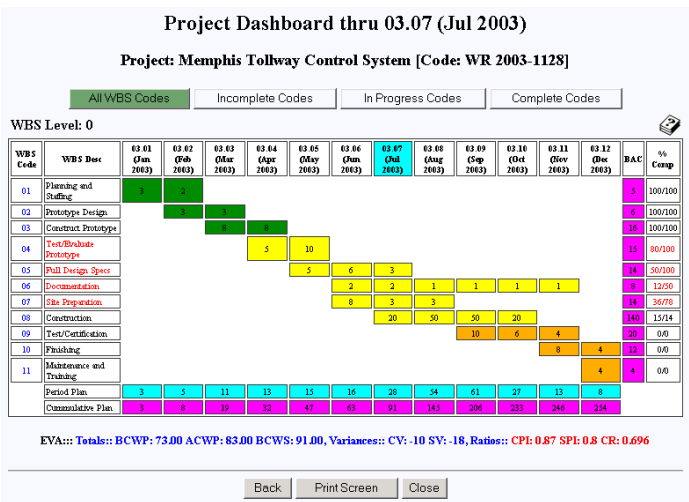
Project Dashboard thru 03.07 (Jul 2003)

Project: Memphis Tollway Control System [Code: WR 2003-1128]

All WBS Codes | Incomplete Codes | In Progress Codes | Complete Codes

WBS Level: 0

| WBS Code | WBS Desc | 03.01 (Jan 2003) | 03.02 (Feb 2003) | 03.03 (Mar 2003) | 03.04 (Apr 2003) | 03.05 (May 2003) | 03.06 (Jun 2003) | 03.07 (Jul 2003) | 03.08 (Aug 2003) | 03.09 (Sep 2003) | 03.10 (Oct 2003) | 03.11 (Nov 2003) | 03.12 (Dec 2003) | BAC | % Comp |
|---|---|---|---|---|---|---|---|---|---|---|---|---|---|---|---|
| 01 | Planning and Staffing | 3 | 2 | | | | | | | | | | | 5 | 100/100 |
| 02 | Prototype Design | | 3 | 3 | | | | | | | | | | 6 | 100/100 |
| 03 | Construct Prototype | | | 8 | 8 | | | | | | | | | 16 | 100/100 |
| 04 | Test/Evaluate Prototype | | | | 5 | 10 | | | | | | | | 15 | 80/100 |
| 05 | Full Design Specs | | | | | 5 | 6 | 3 | | | | | | 14 | 50/100 |
| 06 | Documentation | | | | | | 2 | 2 | 1 | 1 | 1 | 1 | | 8 | 12/50 |
| 07 | Site Preparation | | | | | | 8 | 3 | 3 | | | | | 14 | 36/78 |
| 08 | Construction | | | | | | | 20 | 50 | 50 | 20 | | | 140 | 15/14 |
| 09 | Test/Certification | | | | | | | | | 10 | 6 | 4 | | 20 | 0/0 |
| 10 | Finishing | | | | | | | | | | | 8 | 4 | 12 | 0/0 |
| 11 | Maintenance and Training | | | | | | | | | | | | 4 | 4 | 0/0 |
| | Period Plan | 3 | 5 | 11 | 13 | 15 | 16 | 28 | 54 | 61 | 27 | 13 | 8 | | |
| | Cummulative Plan | 3 | 8 | 19 | 32 | 47 | 63 | 91 | 145 | 206 | 233 | 246 | 254 | | |

EVA::: Totals:: BCWP: 73.00 ACWP: 83.00 BCWS: 91.00, Variances:: CV: -10 SV: -18, Ratios:: CPI: 0.87 SPI: 0.8 CR: 0.696

Back | Print Screen | Close